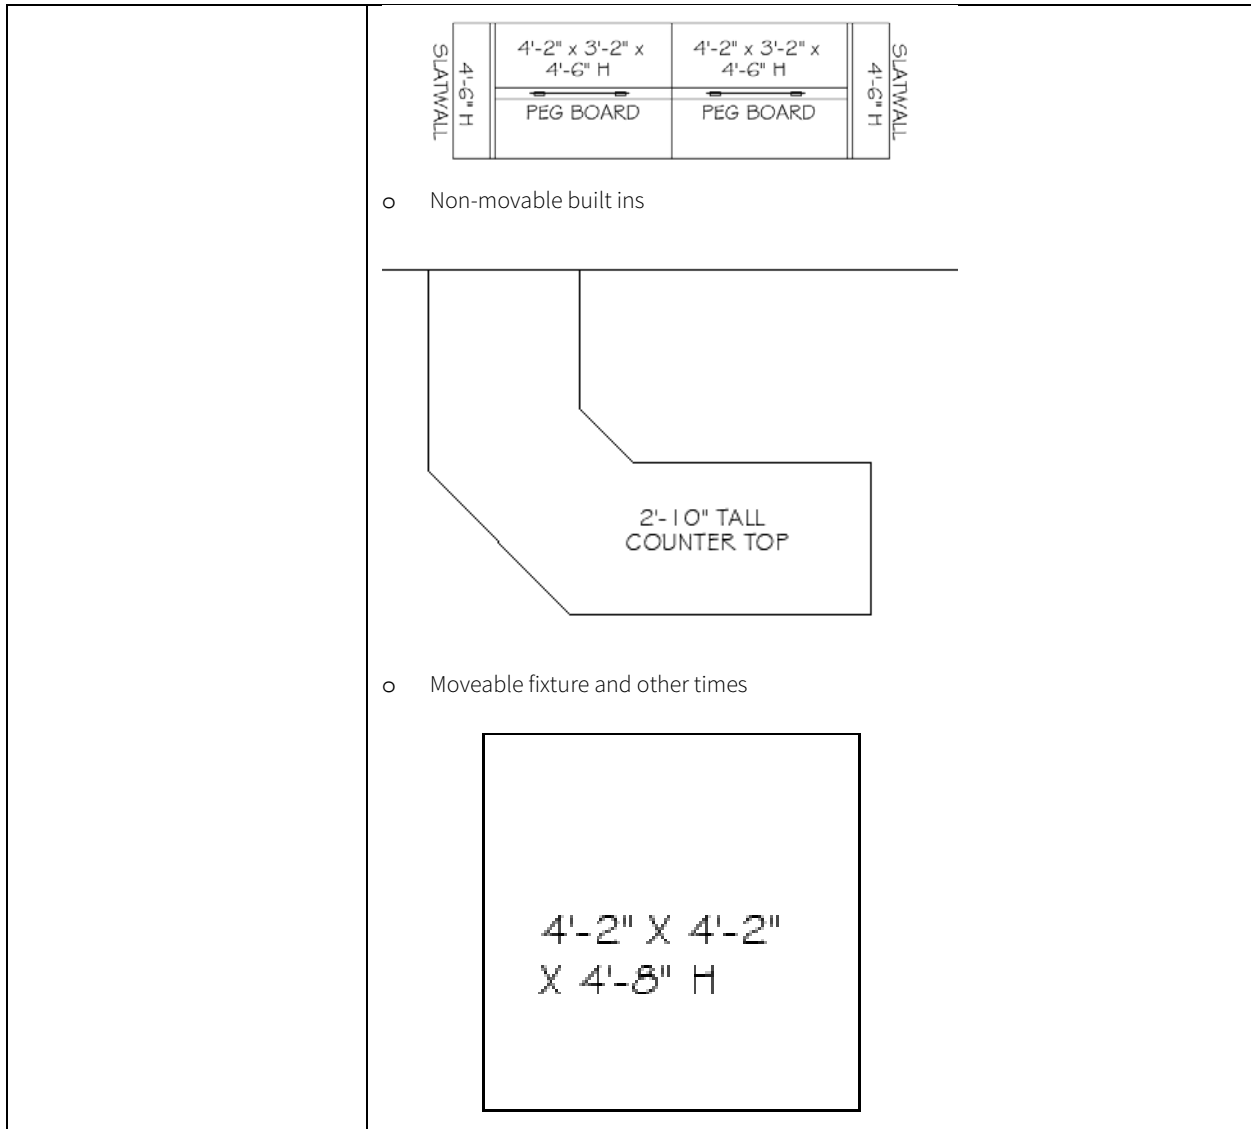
SLATWALL 4'-6" H

4'-2" x 3'-2" x 4'-6" H

PEG BOARD

4'-2" x 3'-2" x 4'-6" H

PEG BOARD

SLATWALL 4'-6" H

o Non-movable built ins

2'-10" TALL COUNTER TOP

o Moveable fixture and other times

4'-2" X 4'-2" X 4'-8" H